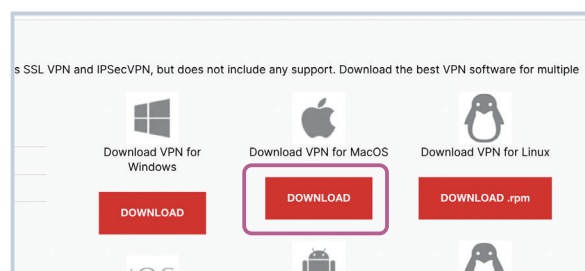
s SSL VPN and IPSecVPN, but does not include any support. Download the best VPN software for multiple

Download VPN for Windows

DOWNLOAD

Download VPN for MacOS

DOWNLOAD

Download VPN for Linux

DOWNLOAD .rpm